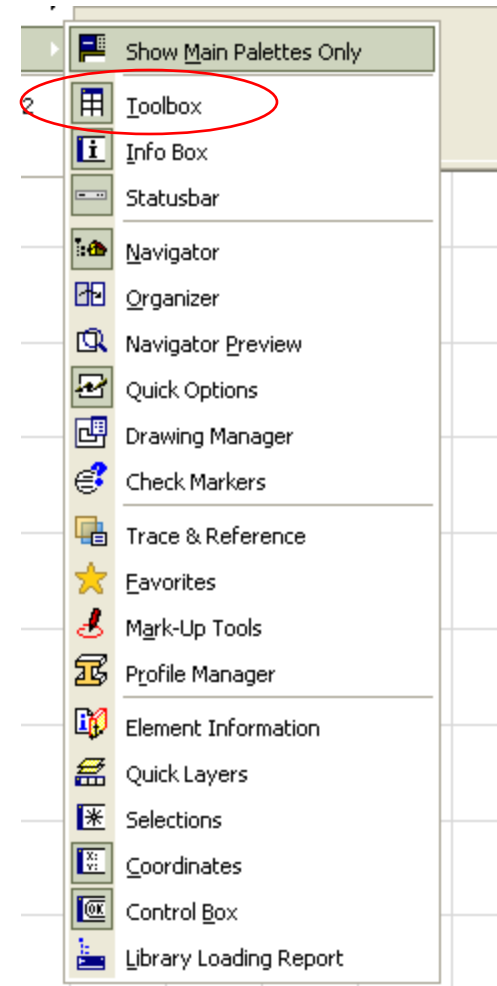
Show Main Palettes Only
2
Toolbox
Info Box
Statusbar
Navigator
Organizer
Navigator Preview
Quick Options
Drawing Manager
Check Markers
Trace & Reference
Favorites
Mark-Up Tools
Profile Manager
Element Information
Quick Layers
Selections
Coordinates
Control Box
Library Loading Report